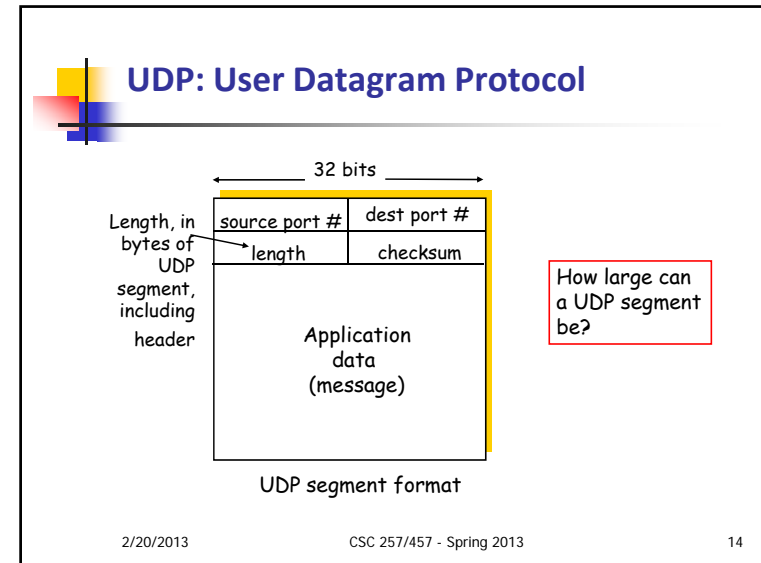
UDP: User Datagram Protocol

32 bits

Length, in bytes of UDP segment, including header

| source port # | dest port # |
|---|---|
| length | checksum |

Application data (message)

UDP segment format

How large can a UDP segment be?

2/20/2013

CSC 257/457 - Spring 2013

14